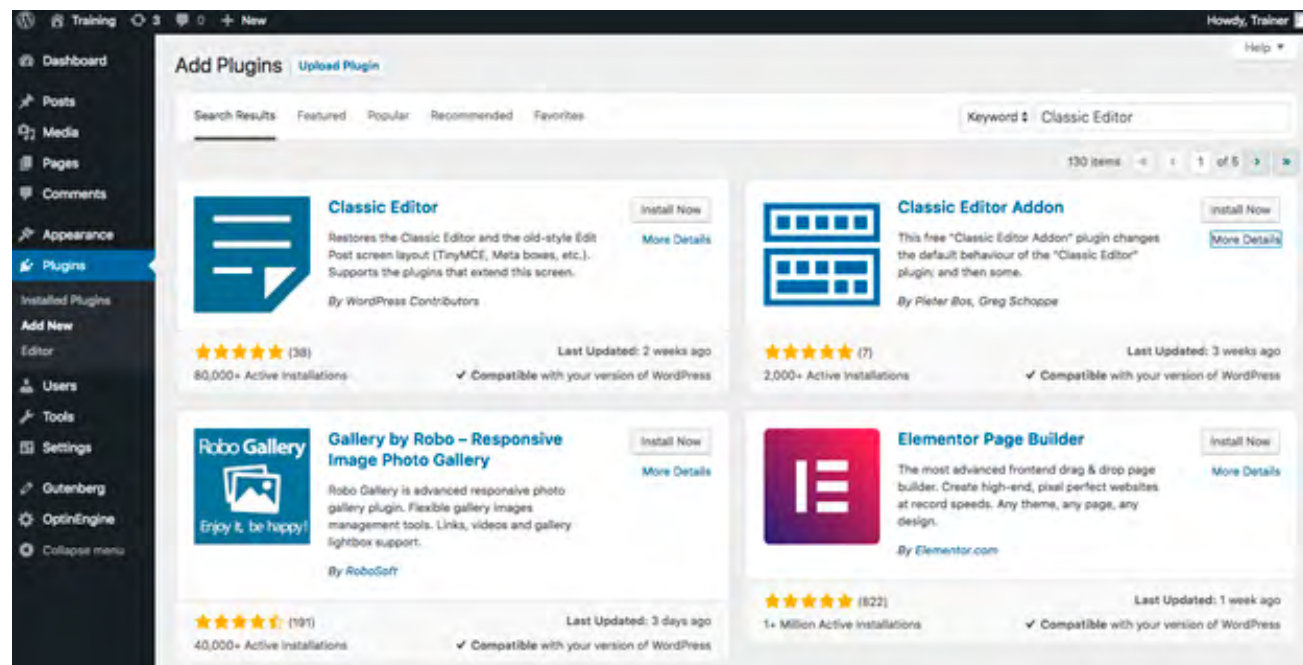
Training 3 0 + New
Howdy, Trainer
Help ▾

Dashboard
Posts
Media
Pages
Comments
Appearance
Plugins
Installed Plugins
Add New
Editor
Users
Tools
Settings
Gutenberg
OptinEngine
Collapse menu

Add Plugins Upload Plugin

Search Results Featured Popular Recommended Favorites
Keyword ⇕ Classic Editor

130 items « ‹ 1 of 5 › »

Classic Editor
Install Now
More Details
Restores the Classic Editor and the old-style Edit Post screen layout (TinyMCE, Meta boxes, etc.). Supports the plugins that extend this screen.
By WordPress Contributors
(38)
Last Updated: 2 weeks ago
80,000+ Active Installations
✔ Compatible with your version of WordPress

Classic Editor Addon
Install Now
More Details
This free "Classic Editor Addon" plugin changes the default behaviour of the "Classic Editor" plugin; and then some.
By Pieter Bos, Greg Schoppe
(7)
Last Updated: 3 weeks ago
2,000+ Active Installations
✔ Compatible with your version of WordPress

Robo Gallery
Enjoy it, be happy!
Gallery by Robo – Responsive Image Photo Gallery
Install Now
More Details
Robo Gallery is advanced responsive photo gallery plugin. Flexible gallery images management tools. Links, videos and gallery lightbox support.
By RoboSoft
(191)
Last Updated: 3 days ago
40,000+ Active Installations
✔ Compatible with your version of WordPress

Elementor Page Builder
Install Now
More Details
The most advanced frontend drag & drop page builder. Create high-end, pixel perfect websites at record speeds. Any theme, any page, any design.
By Elementor.com
(822)
Last Updated: 1 week ago
1+ Million Active Installations
✔ Compatible with your version of WordPress